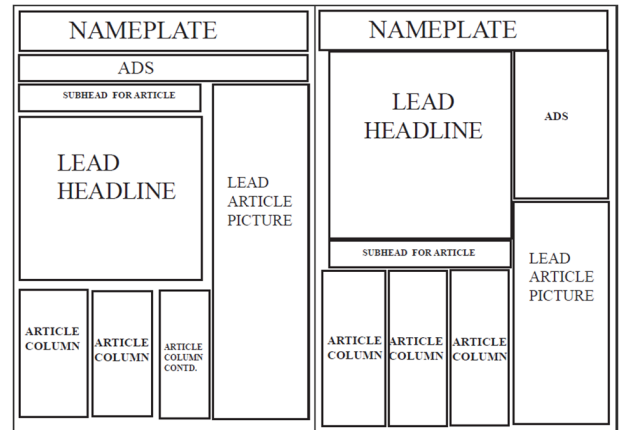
NAMEPLATE

ADS

SUBHEAD FOR ARTICLE

LEAD HEADLINE

LEAD ARTICLE PICTURE

ARTICLE COLUMN

ARTICLE COLUMN

ARTICLE COLUMN CONTD.

NAMEPLATE

LEAD HEADLINE

ADS

SUBHEAD FOR ARTICLE

LEAD ARTICLE PICTURE

ARTICLE COLUMN

ARTICLE COLUMN

ARTICLE COLUMN